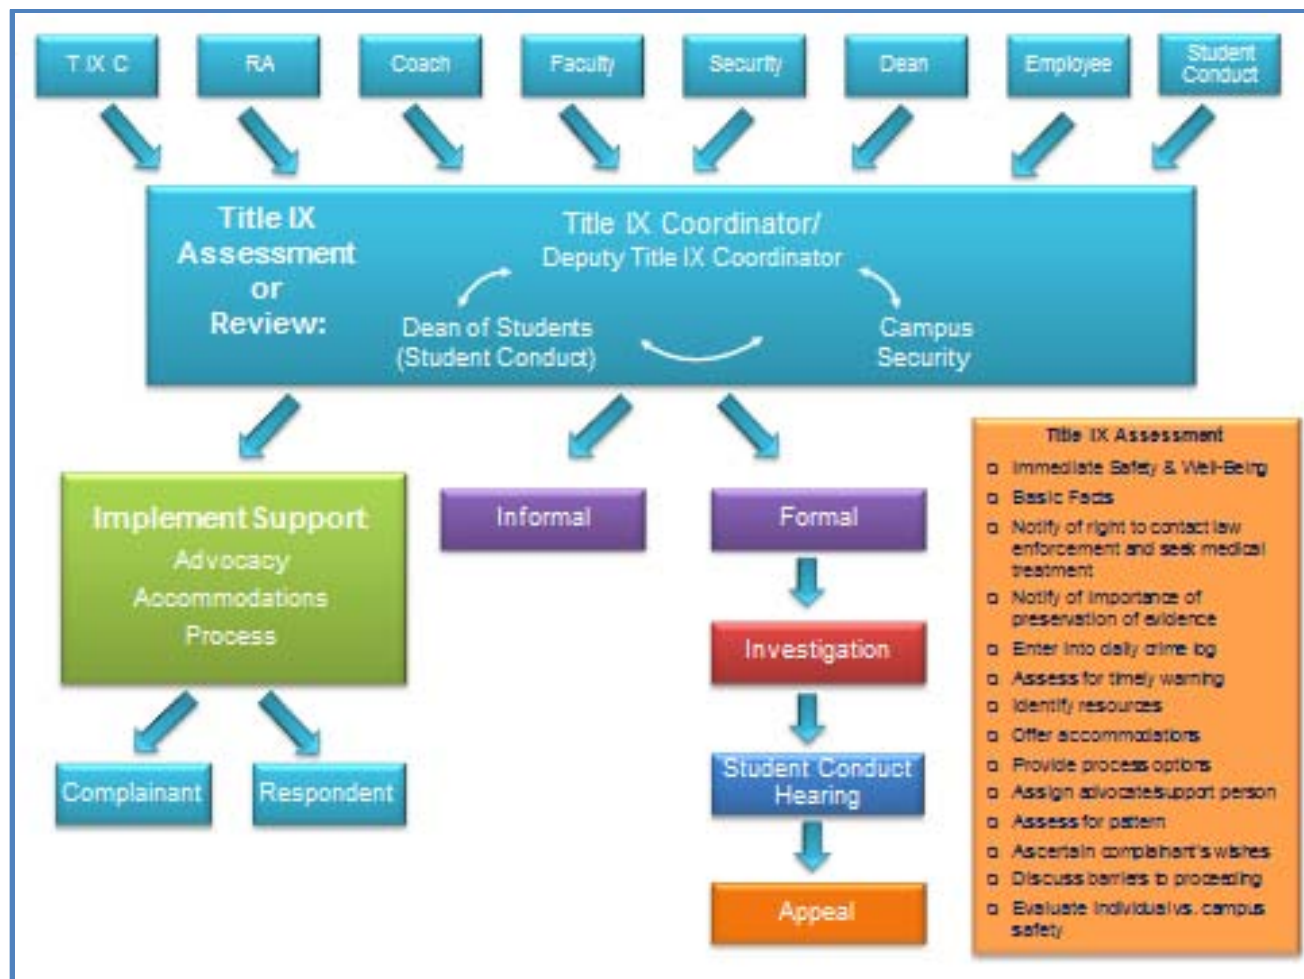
T IX C

RA

Coach

Faculty

Security

Dean

Employee

Student Conduct

Title IX Assessment or Review:

Title IX Coordinator/ Deputy Title IX Coordinator

Dean of Students (Student Conduct)

Campus Security

Implement Support
Advocacy
Accommodations
Process

Complainant

Respondent

Informal

Formal

Investigation

Student Conduct Hearing

Appeal

Title IX Assessment
- Immediate Safety & Well-Being
- Basic Facts
- Notify of right to contact law enforcement and seek medical treatment
- Notify of importance of preservation of evidence
- Enter into daily crime log
- Assess for timely warning
- Identify resources
- Offer accommodations
- Provide process options
- Assign advocate/support person
- Assess for pattern
- Ascertain complainant's wishes
- Discuss barriers to proceeding
- Evaluate individual vs. campus safety